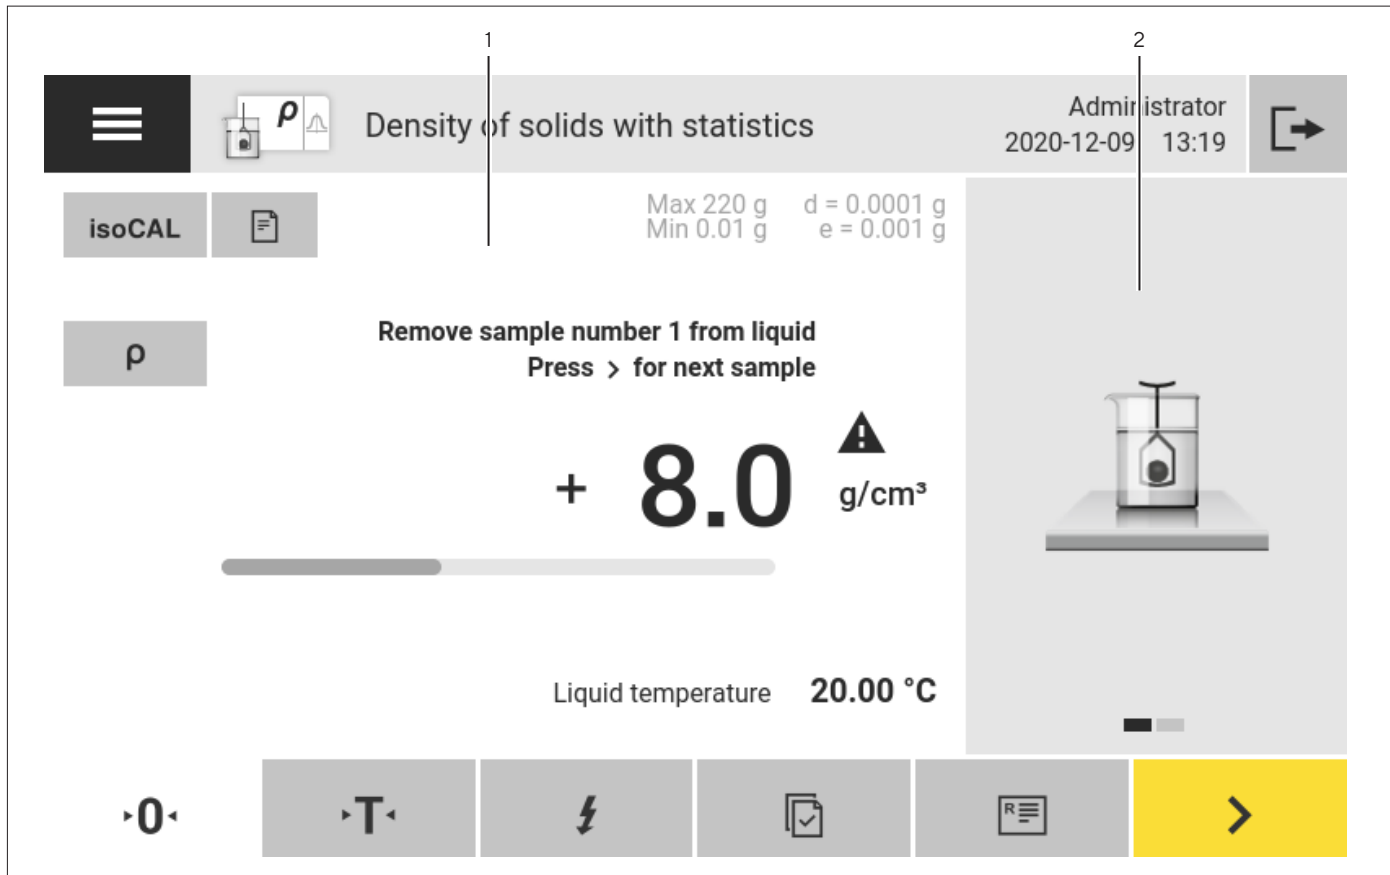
1

2

ρ

Density of solids with statistics

Administrator
2020-12-09 13:19

isoCAL

Max 220 g d = 0.0001 g
Min 0.01 g e = 0.001 g

ρ

Remove sample number 1 from liquid
Press > for next sample

+ 8.0 g/cm³

Liquid temperature 20.00 °C

·0·

·T·

>